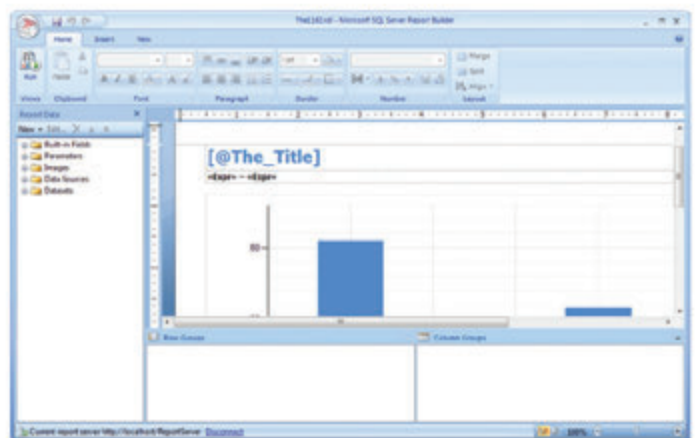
Test162.rdl - Microsoft SQL Server Report Builder

Home
Insert
View

Run
Paste
Views
Clipboard
Font
Paragraph
Border
Number
Merge
Split
Align
Layout

Report Data
New
Edit...

Built-in Fields
Parameters
Images
Data Sources
Datasets

[@The_Title]
«Expr» - «Expr»

80

Row Groups
Column Groups

Current report server http://localhost/ReportServer Disconnect
100%